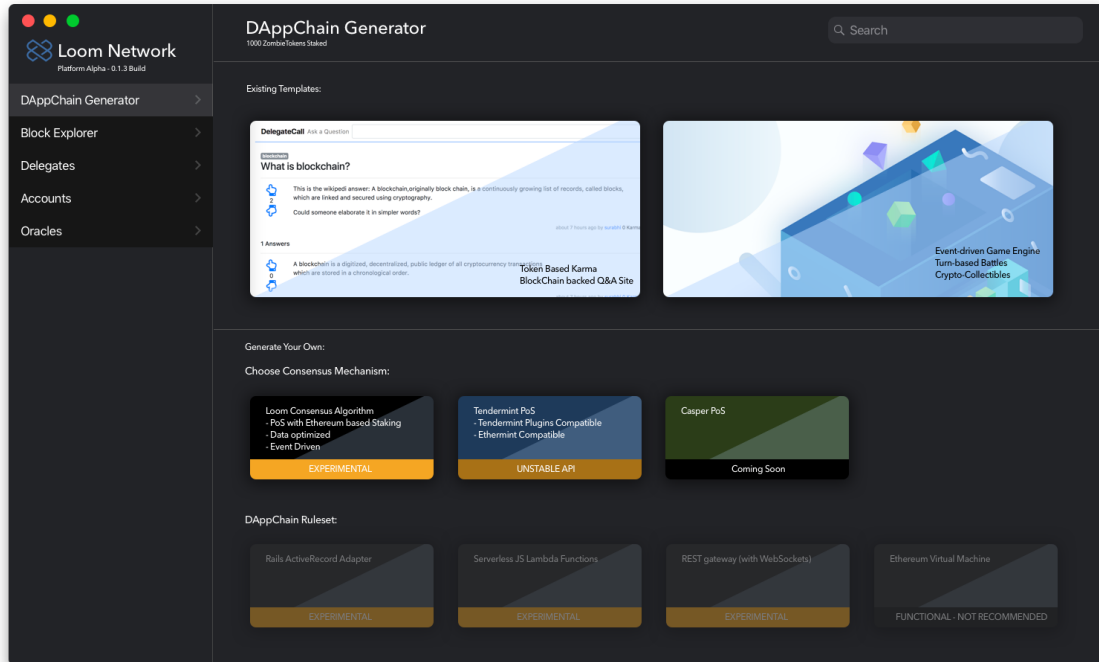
Loom Network
Platform Alpha - 0.1.3 Build

DAppChain Generator
Block Explorer
Delegates
Accounts
Oracles

DAppChain Generator
1000 ZombieTokens Staked

Search

Existing Templates:

DelegateCall Ask a Question

blockchain
What is blockchain?

This is the wikipedi answer: A blockchain,originally block chain, is a continuously growing list of records, called blocks, which are linked and secured using cryptography.
2
Could someone elaborate it in simpler words?

about 7 hours ago by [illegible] 0 Karma

1 Answers

A blockchain is a digitized, decentralized, public ledger of all cryptocurrency transactions which are stored in a chronological order.
0

Token Based Karma
BlockChain backed Q&A Site

Event-driven Game Engine
Turn-based Battles
Crypto-Collectibles

Generate Your Own:

Choose Consensus Mechanism:

Loom Consensus Algorithm
- PoS with Ethereum based Staking
- Data optimized
- Event Driven
EXPERIMENTAL

Tendermint PoS
- Tendermint Plugins Compatible
- Ethermint Compatible
UNSTABLE API

Casper PoS
Coming Soon

DAppChain Ruleset:

Rails ActiveRecord Adapter
EXPERIMENTAL

Serverless JS Lambda Functions
EXPERIMENTAL

REST gateway (with WebSockets)
EXPERIMENTAL

Ethereum Virtual Machine
FUNCTIONAL - NOT RECOMMENDED